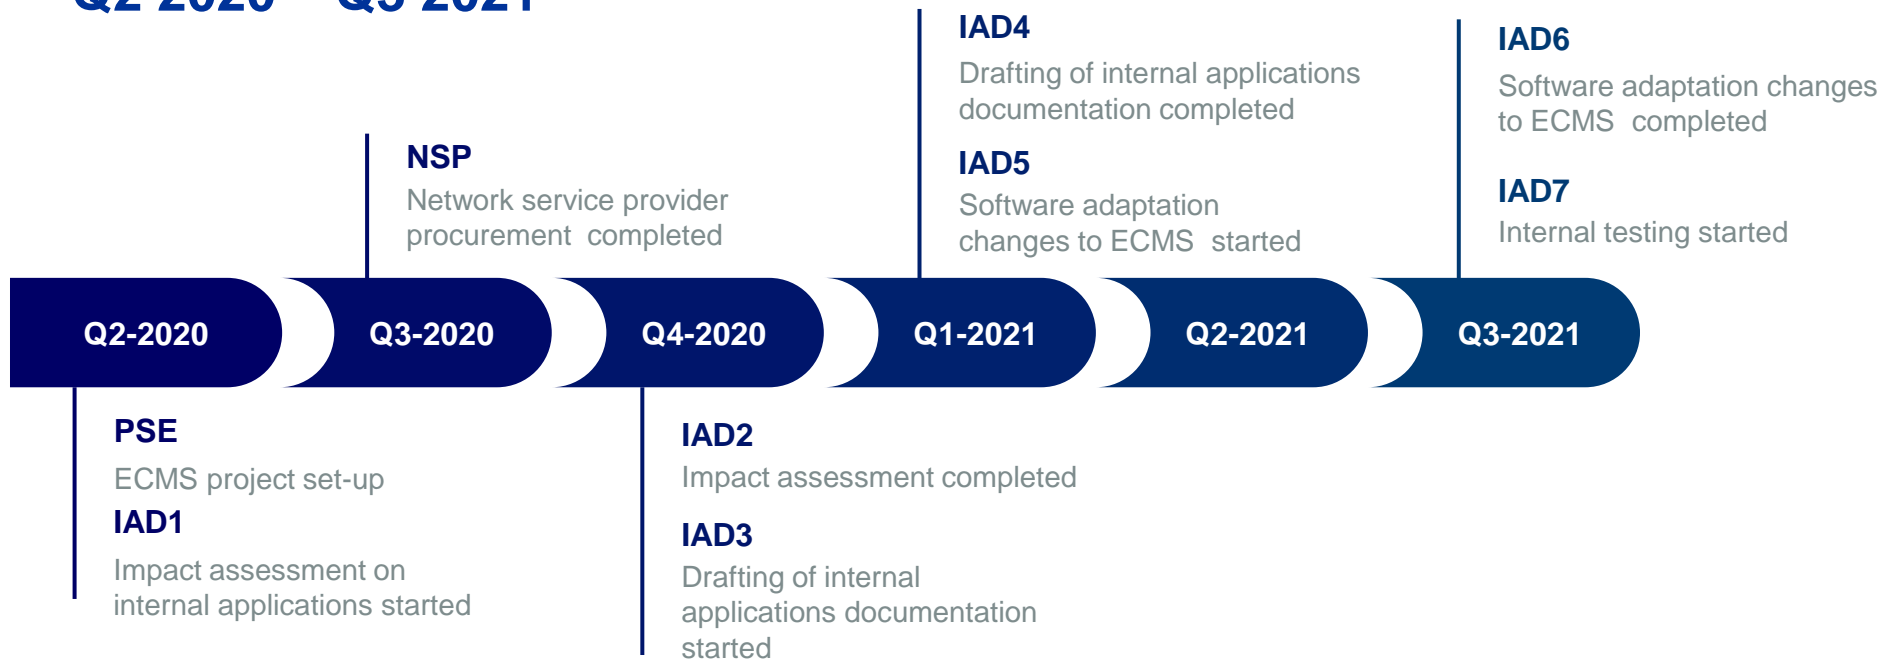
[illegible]

NSP
Network service provider procurement completed

IAD4
Drafting of internal applications documentation completed

IAD5
Software adaptation changes to ECMS started

IAD6
Software adaptation changes to ECMS completed

IAD7
Internal testing started

Q2-2020 Q3-2020 Q4-2020 Q1-2021 Q2-2021 Q3-2021

PSE
ECMS project set-up

IAD1
Impact assessment on internal applications started

IAD2
Impact assessment completed

IAD3
Drafting of internal applications documentation started